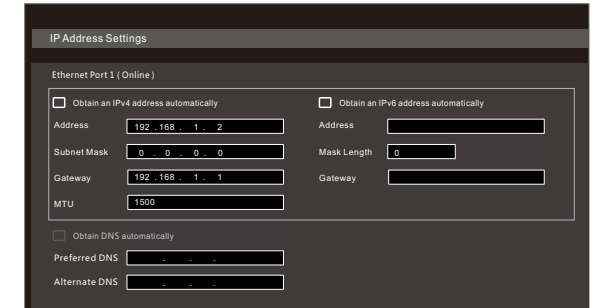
IP Address Settings

Ethernet Port 1 ( Online )

Obtain an IPv4 address automatically

Address 192 . 168 . 1 . 2

Subnet Mask 0 . 0 . 0 . 0

Gateway 192 . 168 . 1 . 1

MTU 1500

Obtain an IPv6 address automatically

Address

Mask Length 0

Gateway

Obtain DNS automatically

Preferred DNS . . .

Alternate DNS . . .